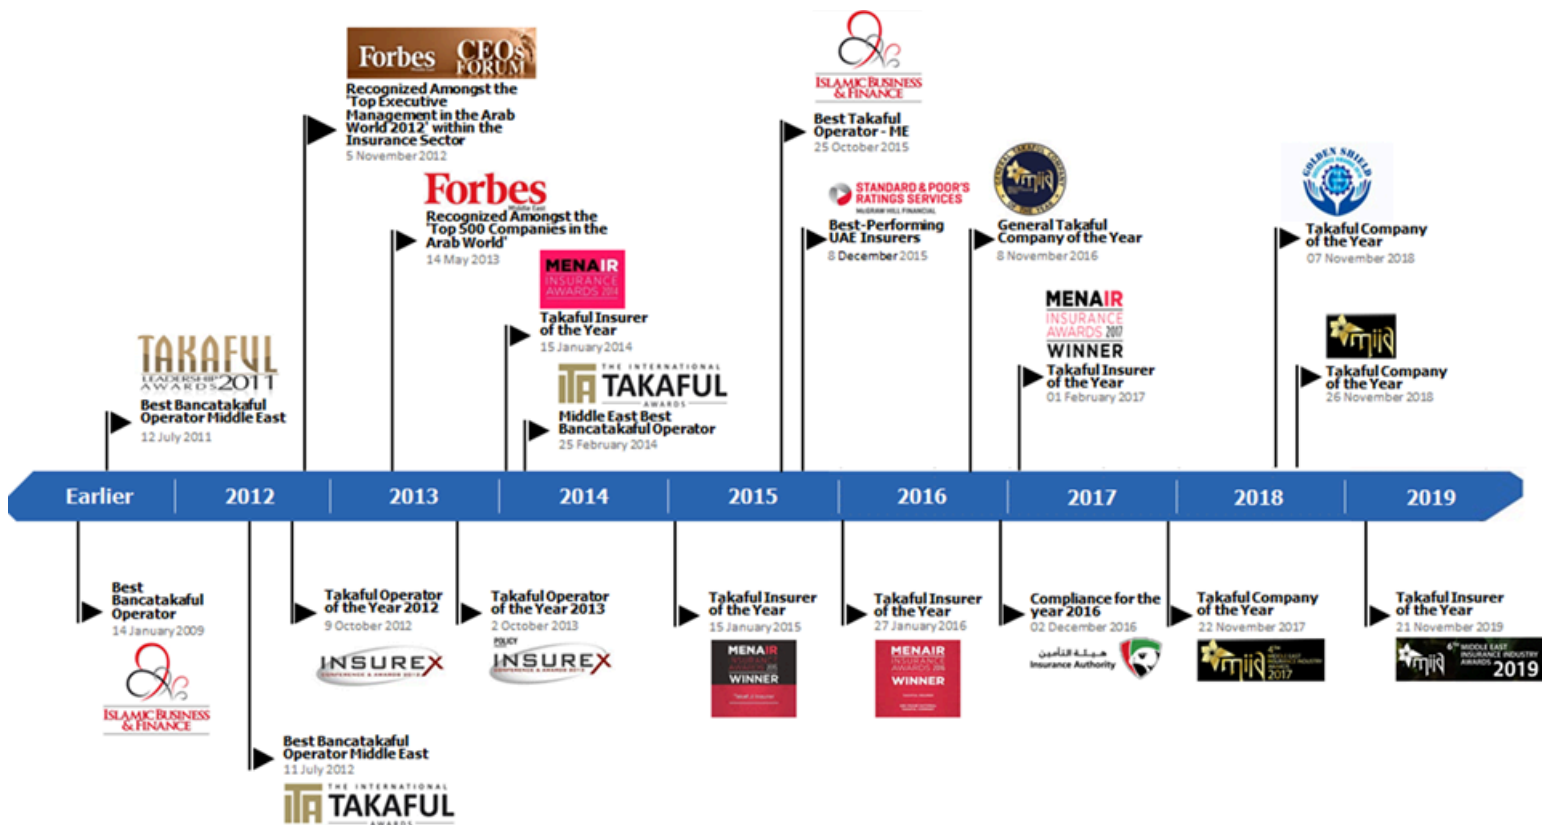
Forbes CEOs FORUM
Recognized Amongst the 'Top Executive Management in the Arab World 2012' within the Insurance Sector
5 November 2012

Forbes Middle East
Recognized Amongst the 'Top 500 Companies in the Arab World'
14 May 2013

ISLAMIC BUSINESS & FINANCE
Best Takaful Operator - ME
25 October 2015

STANDARD & POOR'S RATINGS SERVICES
MCGRAW HILL FINANCIAL
Best-Performing UAE Insurers
8 December 2015

mijr
General Takaful Company of the Year
8 November 2016

GOLDEN SHIELD
Takaful Company of the Year
07 November 2018

TAKAFUL LEADERSHIP AWARDS 2011
Best Bancatakaful Operator Middle East
12 July 2011

MENAIR INSURANCE AWARDS 2014
Takaful Insurer of the Year
15 January 2014

THE INTERNATIONAL TAKAFUL AWARDS
Middle East Best Bancatakaful Operator
25 February 2014

MENAIR INSURANCE AWARDS 2017
WINNER
Takaful Insurer of the Year
01 February 2017

mijr
Takaful Company of the Year
26 November 2018

Earlier | 2012 | 2013 | 2014 | 2015 | 2016 | 2017 | 2018 | 2019

Best Bancatakaful Operator
14 January 2009
ISLAMIC BUSINESS & FINANCE

Best Bancatakaful Operator Middle East
11 July 2012
THE INTERNATIONAL TAKAFUL AWARDS

Takaful Operator of the Year 2012
9 October 2012
INSUREX

Takaful Operator of the Year 2013
2 October 2013
POLICY INSUREX

Takaful Insurer of the Year
15 January 2015
MENAIR INSURANCE AWARDS 2015
WINNER

Takaful Insurer of the Year
27 January 2016
MENAIR INSURANCE AWARDS 2016
WINNER

Compliance for the year 2016
02 December 2016
هيئة التأمين
Insurance Authority

Takaful Company of the Year
22 November 2017
mijr 4th MIDDLE EAST INSURANCE INDUSTRY AWARDS 2017

Takaful Insurer of the Year
21 November 2019
mijr 6th MIDDLE EAST INSURANCE INDUSTRY AWARDS 2019